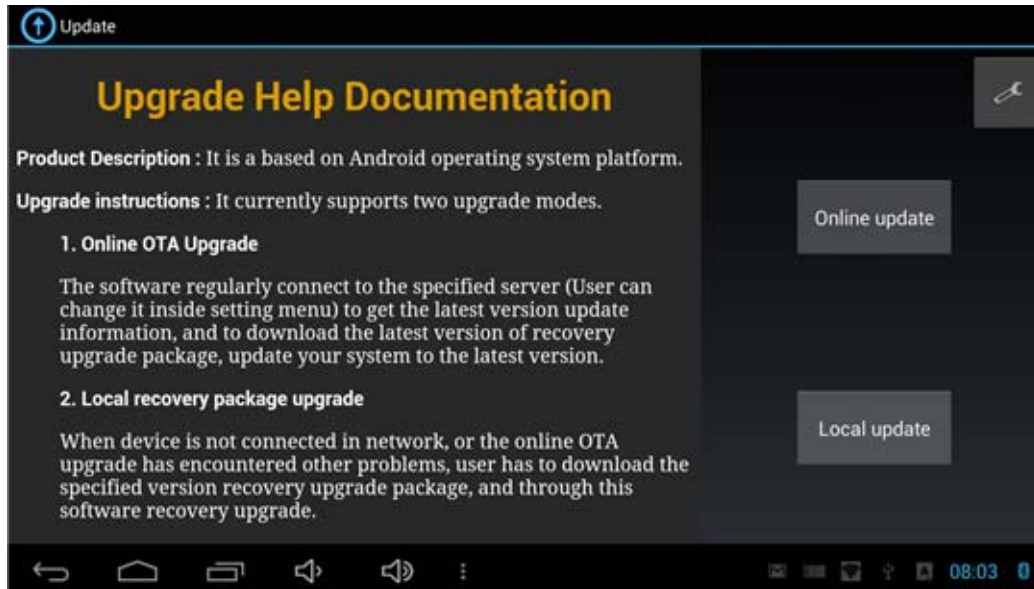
Update

Upgrade Help Documentation

Product Description : It is a based on Android operating system platform.

Upgrade instructions : It currently supports two upgrade modes.

1. Online OTA Upgrade

The software regularly connect to the specified server (User can change it inside setting menu) to get the latest version update information, and to download the latest version of recovery upgrade package, update your system to the latest version.

2. Local recovery package upgrade

When device is not connected in network, or the online OTA upgrade has encountered other problems, user has to download the specified version recovery upgrade package, and through this software recovery upgrade.

Online update

Local update

08:03